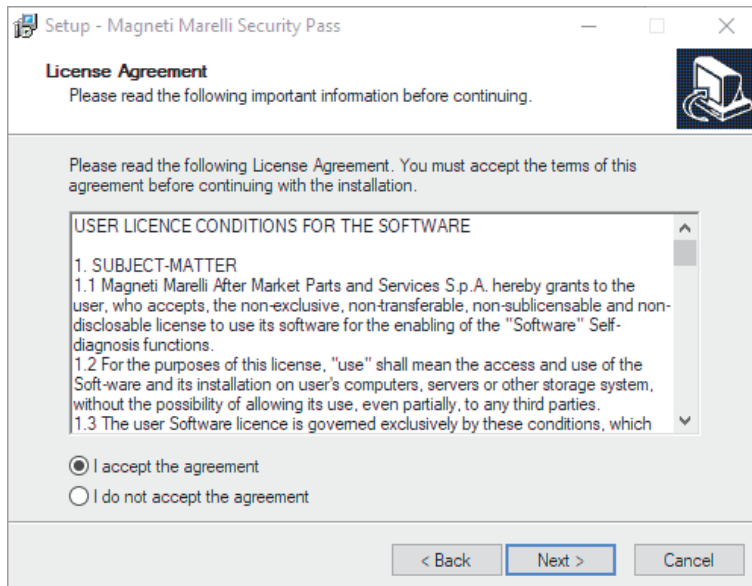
Setup - Magneti Marelli Security Pass

License Agreement
Please read the following important information before continuing.

Please read the following License Agreement. You must accept the terms of this agreement before continuing with the installation.

USER LICENCE CONDITIONS FOR THE SOFTWARE

1. SUBJECT-MATTER
1.1 Magneti Marelli After Market Parts and Services S.p.A. hereby grants to the user, who accepts, the non-exclusive, non-transferable, non-sublicensable and non-disclosable license to use its software for the enabling of the "Software" Self-diagnosis functions.
1.2 For the purposes of this license, "use" shall mean the access and use of the Soft-ware and its installation on user's computers, servers or other storage system, without the possibility of allowing its use, even partially, to any third parties.
1.3 The user Software licence is governed exclusively by these conditions, which

I accept the agreement
I do not accept the agreement

< Back
Next >
Cancel